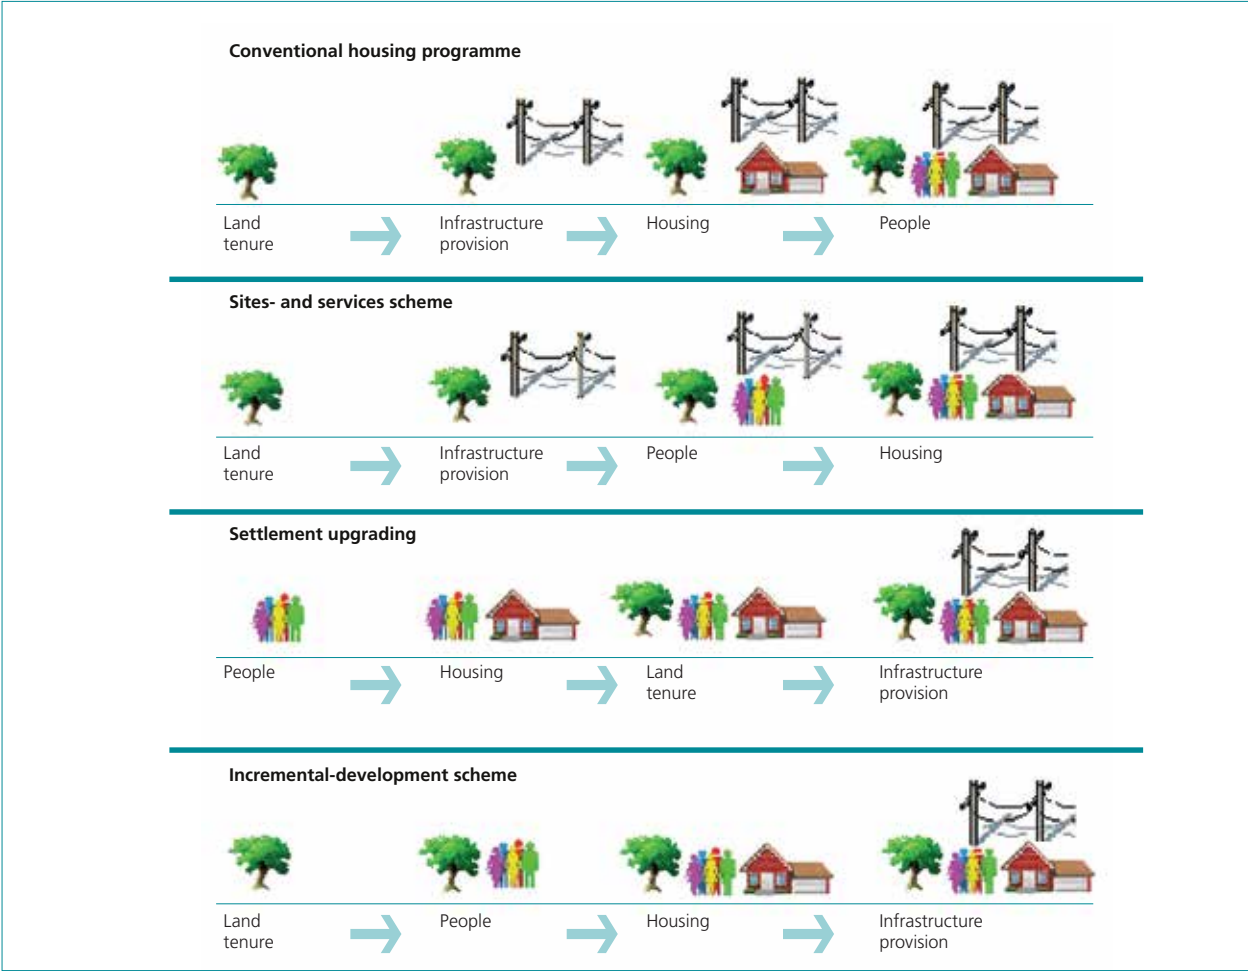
Conventional housing programme

Land tenure → Infrastructure provision → Housing → People

Sites- and services scheme

Land tenure → Infrastructure provision → People → Housing

Settlement upgrading

People → Housing → Land tenure → Infrastructure provision

Incremental-development scheme

Land tenure → People → Housing → Infrastructure provision